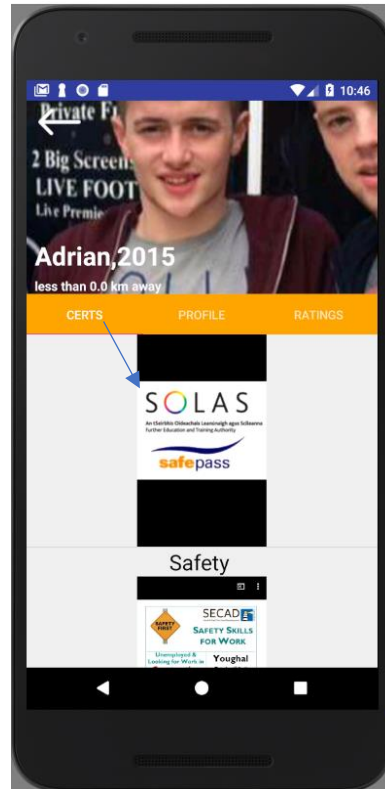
10:46

Private F

2 Big Screens

LIVE FOOT

Live Premie

Adrian,2015

less than 0.0 km away

CERTS

PROFILE

RATINGS

SOLAS

An tSeirbhís Oideachais Leanúnaigh agus Scileanna
Further Education and Training Authority

safepass

Safety

SAFETY FIRST

SECAD

SAFETY SKILLS FOR WORK

Unemployed & Looking for Work in

Youghal